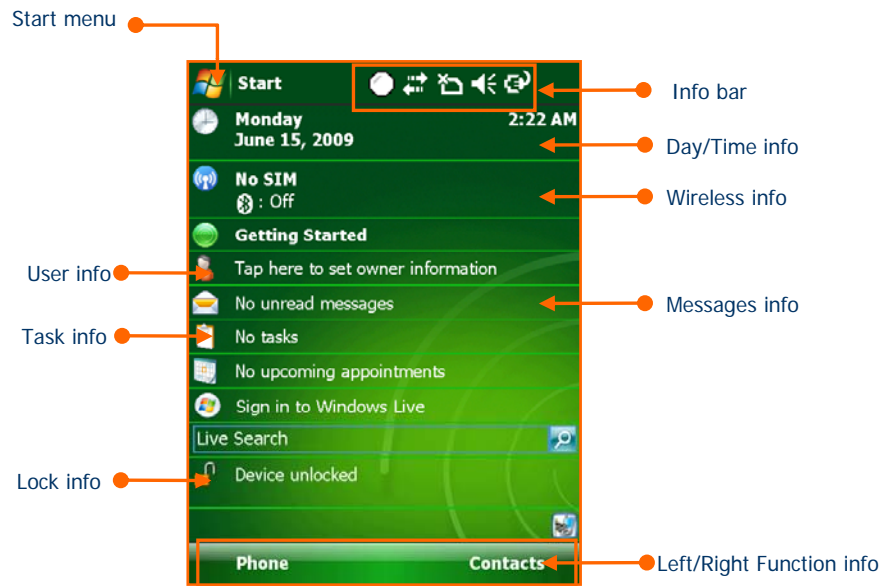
Start menu

Start

Info bar

Monday
June 15, 2009

2:22 AM

Day/Time info

No SIM
: Off

Wireless info

Getting Started

User info

Tap here to set owner information

No unread messages

Messages info

Task info

No tasks

No upcoming appointments

Sign in to Windows Live

Live Search

Lock info

Device unlocked

Phone

Contacts

Left/Right Function info